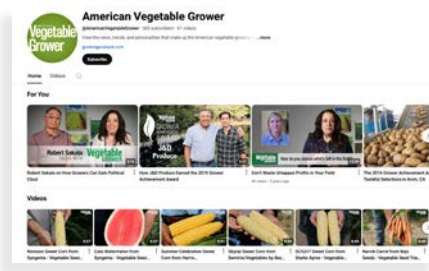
Vegetable Grower

American Vegetable Grower

@AmericanVegetableGrower · 363 subscribers · 61 videos

View the news, trends, and personalities that make up the American vegetable grow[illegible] ...more

growingproduce.com

Subscribe

Home Videos

For You

Robert Sakata

Vegetable Grower

Robert Sakata on How Growers Can Gain Political Clout

J&D Produce

How J&D Produce Earned the 2019 Grower Achievement Award

How do you educate what's left in the field

Don't Waste Untapped Profits in Your Field

The 2016 Grower Achievement A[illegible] Tasteful Selections in Arvin, CA

Videos

Nemesis Sweet Corn from Syngenta - Vegetable Seed...

Gala Watermelon from Syngenta - Vegetable Seed...

Summer Celebration Sweet Corn from Harris...

Skyrar Sweet Corn from Seminis/Vegetables by Bay...

SC1247 Sweet Corn from Starke Ayres - Vegetable...

Bayrob Carrot from Bejo Seeds - Vegetable Seed Tria...